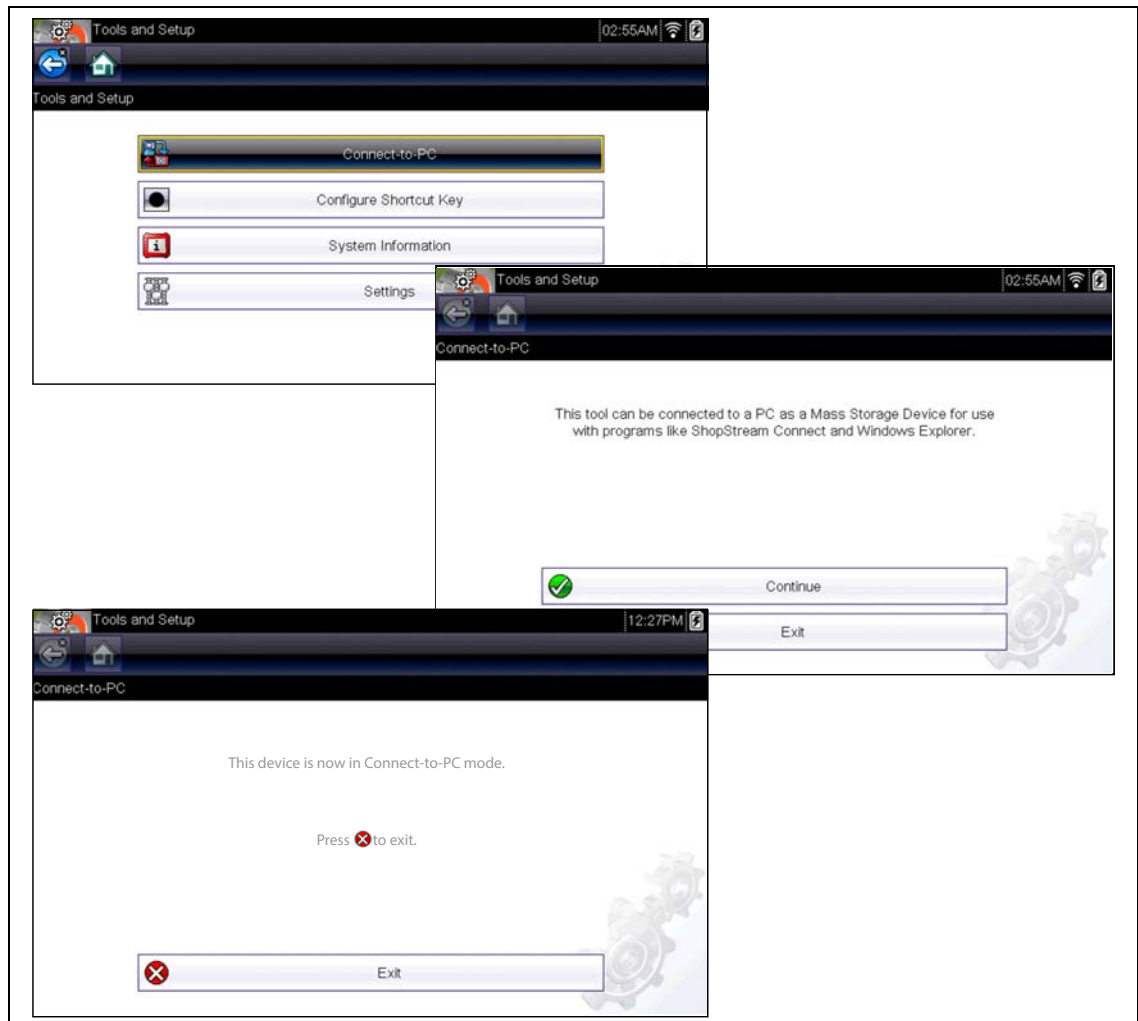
Tools and Setup 02:55AM

Tools and Setup

Connect-to-PC

Configure Shortcut Key

System Information

Settings

Tools and Setup 02:55AM

Connect-to-PC

This tool can be connected to a PC as a Mass Storage Device for use with programs like ShopStream Connect and Windows Explorer.

Continue

Exit

Tools and Setup 12:27PM

Connect-to-PC

This device is now in Connect-to-PC mode.

Press to exit.

Exit